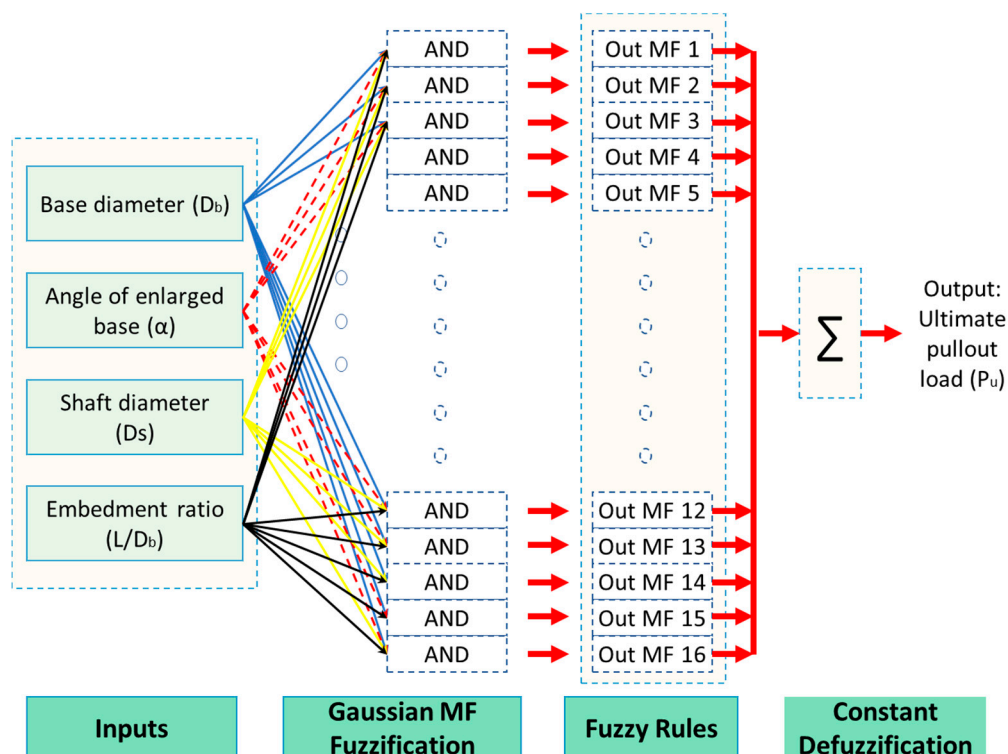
Base diameter ($D_b$)

Angle of enlarged base (α)

Shaft diameter ($D_s$)

Embedment ratio ($L/D_b$)

AND
AND
AND
AND
AND

AND
AND
AND
AND
AND

Out MF 1
Out MF 2
Out MF 3
Out MF 4
Out MF 5

Out MF 12
Out MF 13
Out MF 14
Out MF 15
Out MF 16

$\sum$

Output: Ultimate pullout load ($P_u$)

Inputs

Gaussian MF Fuzzification

Fuzzy Rules

Constant Defuzzification